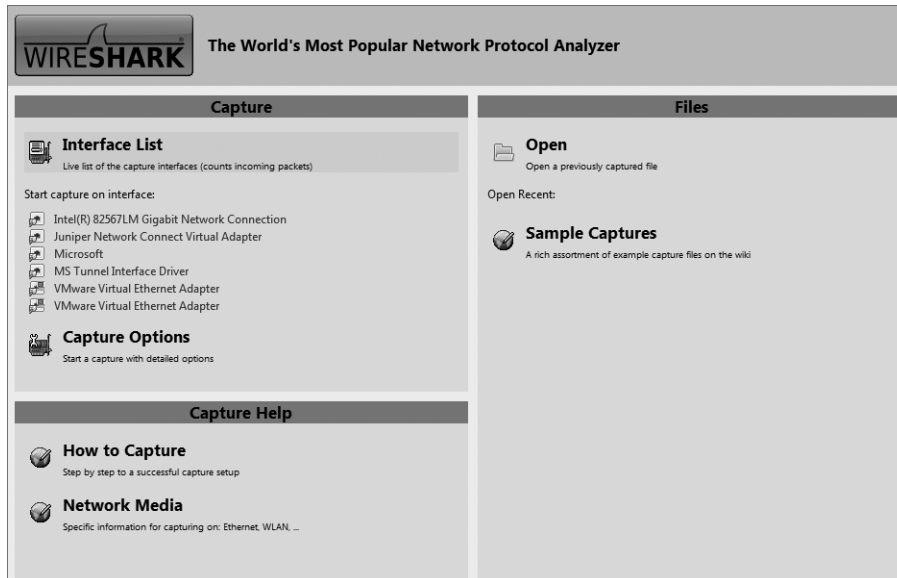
WIRESHARK

The World's Most Popular Network Protocol Analyzer

Capture

Interface List
Live list of the capture interfaces (counts incoming packets)

Start capture on interface:

Intel(R) 82567LM Gigabit Network Connection
Juniper Network Connect Virtual Adapter
Microsoft
MS Tunnel Interface Driver
VMware Virtual Ethernet Adapter
VMware Virtual Ethernet Adapter

Capture Options
Start a capture with detailed options

Capture Help

How to Capture
Step by step to a successful capture setup

Network Media
Specific information for capturing on: Ethernet, WLAN, ...

Files

Open
Open a previously captured file

Open Recent:

Sample Captures
A rich assortment of example capture files on the wiki